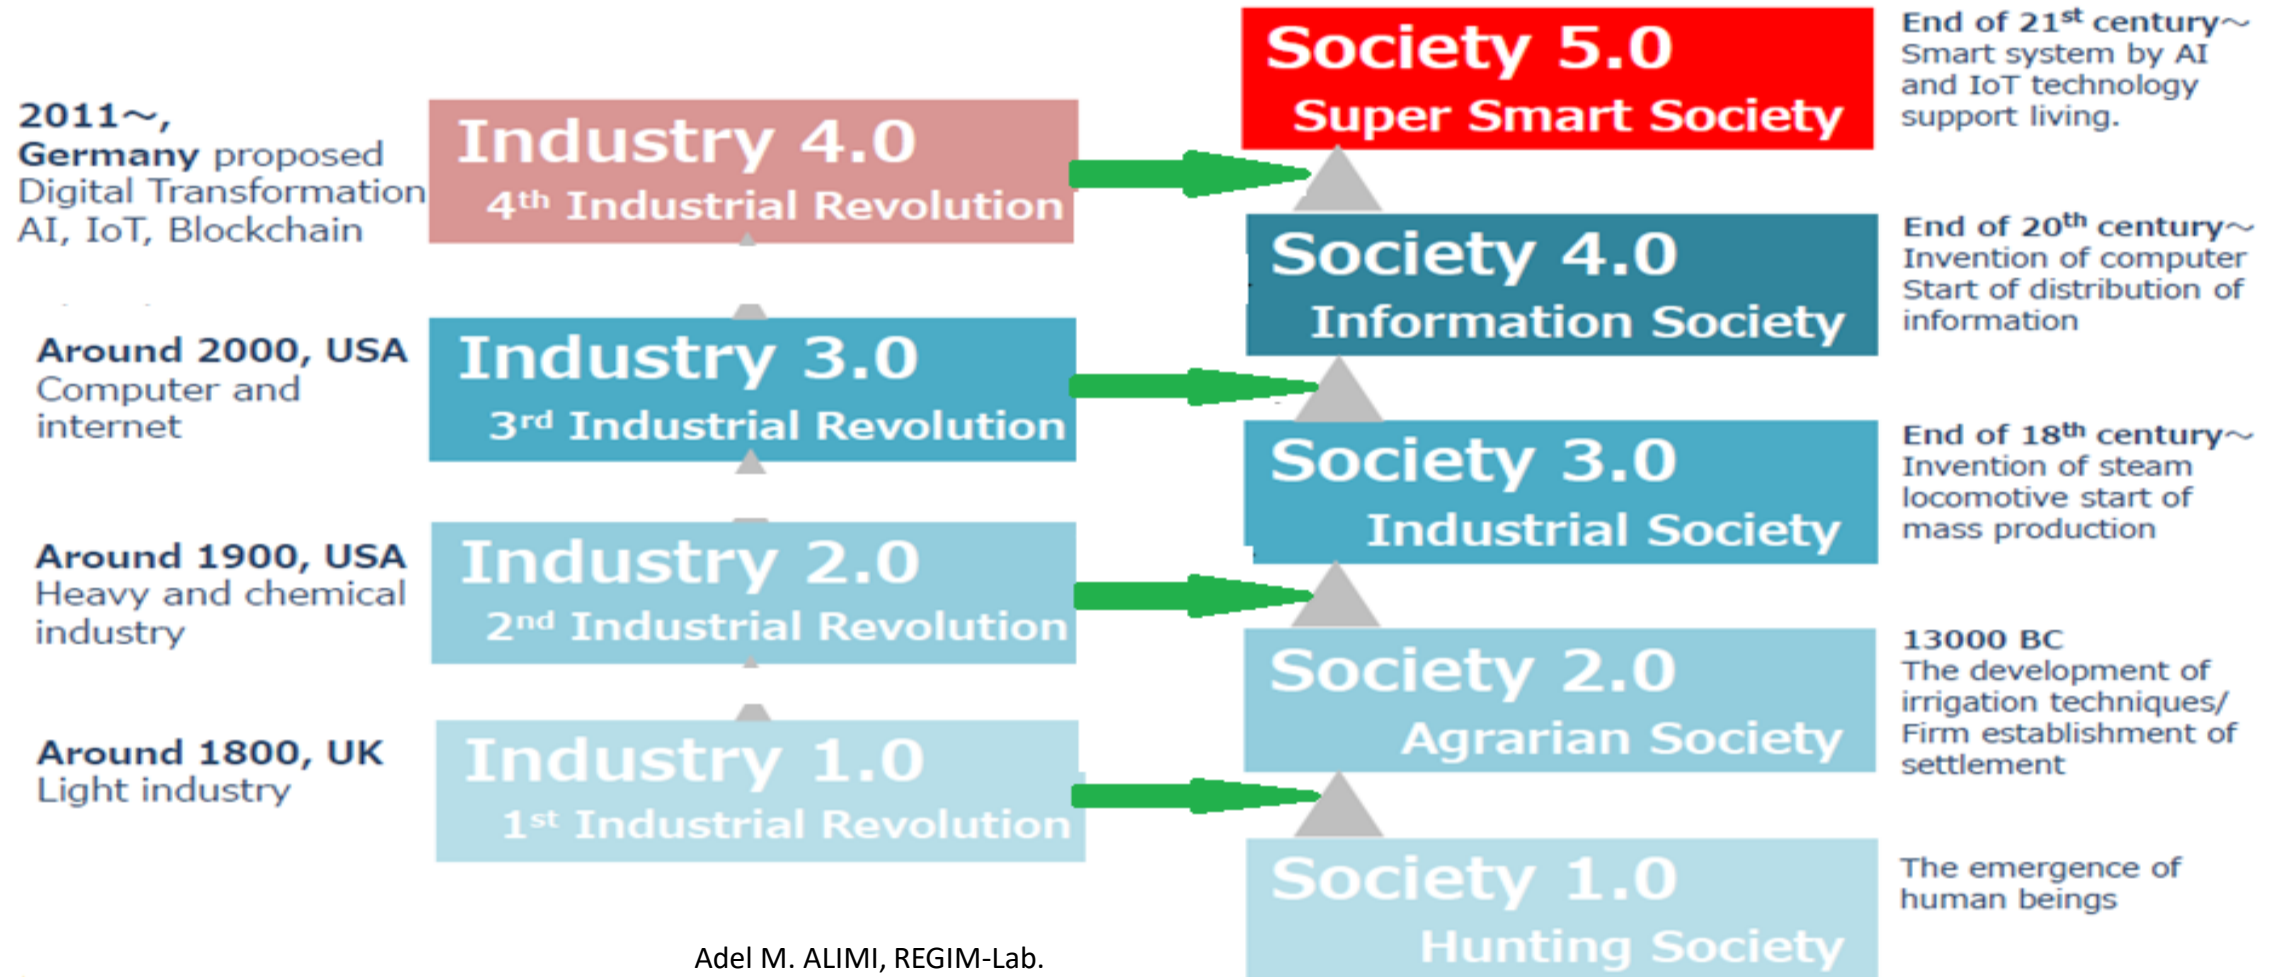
2011～, Germany proposed Digital Transformation AI, IoT, Blockchain

Industry 4.0
$4^{th}$ Industrial Revolution

Around 2000, USA Computer and internet

Industry 3.0
$3^{rd}$ Industrial Revolution

Around 1900, USA Heavy and chemical industry

Industry 2.0
$2^{nd}$ Industrial Revolution

Around 1800, UK Light industry

Industry 1.0
$1^{st}$ Industrial Revolution

Society 5.0
Super Smart Society

End of $21^{st}$ century～ Smart system by AI and IoT technology support living.

Society 4.0
Information Society

End of $20^{th}$ century～ Invention of computer Start of distribution of information

Society 3.0
Industrial Society

End of $18^{th}$ century～ Invention of steam locomotive start of mass production

Society 2.0
Agrarian Society

13000 BC The development of irrigation techniques/ Firm establishment of settlement

Society 1.0
Hunting Society

The emergence of human beings

Adel M. ALIMI, REGIM-Lab.